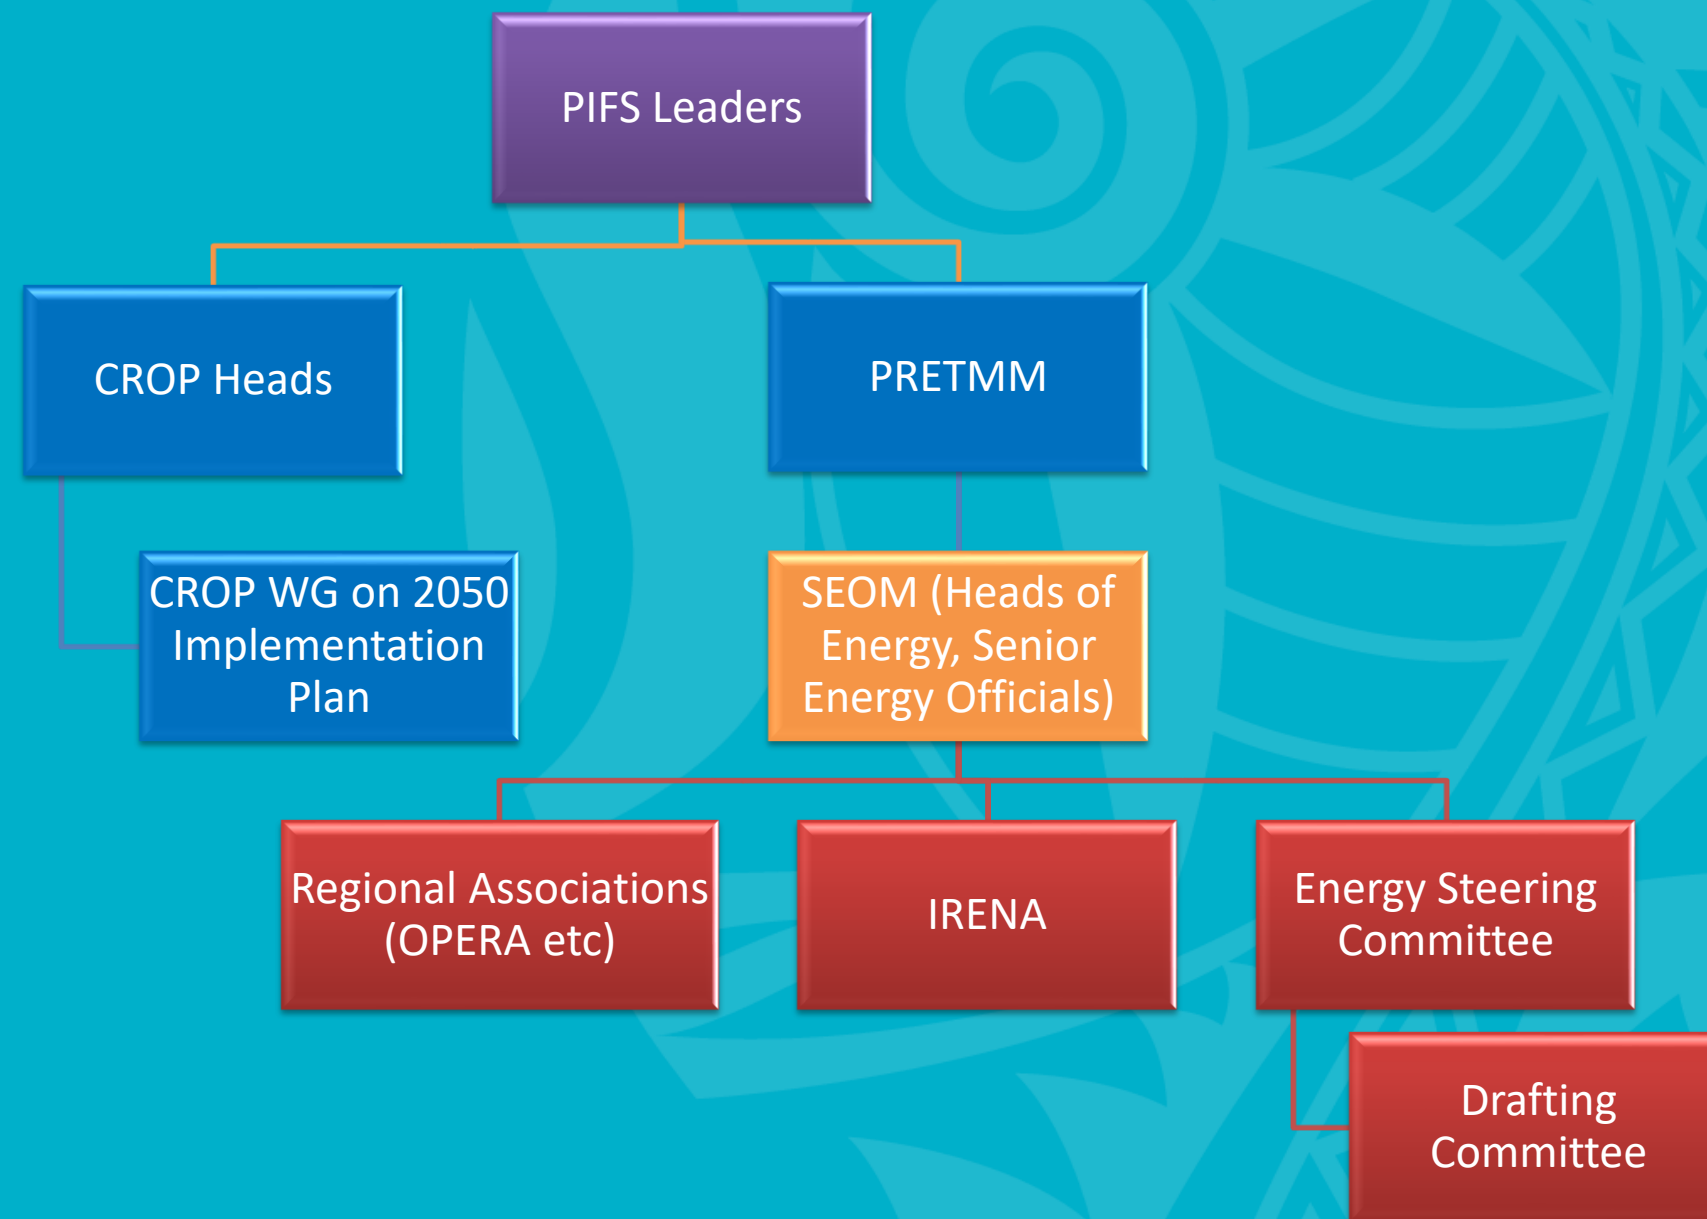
PIFS Leaders

CROP Heads

PRETMM

CROP WG on 2050 Implementation Plan

SEOM (Heads of Energy, Senior Energy Officials)

Regional Associations (OPERA etc)

IRENA

Energy Steering Committee

Drafting Committee